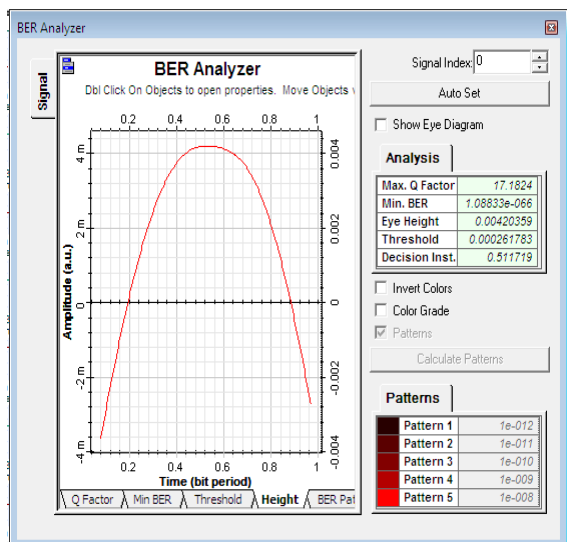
BER Analyzer

Signal

BER Analyzer

Dbl Click On Objects to open properties. Move Objects v

0.2 0.4 0.6 0.8 1

4 m
2 m
0
-2 m
-4 m

0.004
0.002
0
-0.002
-0.004

Amplitude (a.u.)

0.2 0.4 0.6 0.8 1

Time (bit period)

Q Factor | Min BER | Threshold | Height | BER Pat

Signal Index: 0

Auto Set

Show Eye Diagram

Analysis

| Max. Q Factor | 17.1824 |
|---|---|
| Min. BER | 1.08833e-066 |
| Eye Height | 0.00420359 |
| Threshold | 0.000261783 |
| Decision Inst. | 0.511719 |

Invert Colors

Color Grade

Patterns

Calculate Patterns

Patterns

| Pattern 1 | 1e-012 |
|---|---|
| Pattern 2 | 1e-011 |
| Pattern 3 | 1e-010 |
| Pattern 4 | 1e-009 |
| Pattern 5 | 1e-008 |